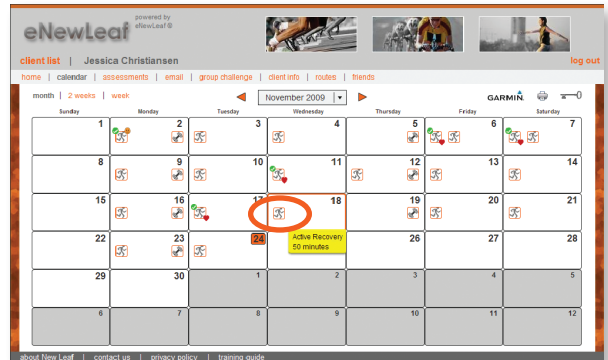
eNewLeaf powered by eNewLeaf®

client list | Jessica Christiansen

log out

home | calendar | assessments | email | group challenge | client info | routes | friends

month | 2 weeks | week

November 2009

GARMIN.

| Sunday | Monday | Tuesday | Wednesday | Thursday | Friday | Saturday |
|---|---|---|---|---|---|---|
| 1 | 2 | 3 | 4 | 5 | 6 | 7 |
| 8 | 9 | 10 | 11 | 12 | 13 | 14 |
| 15 | 16 | 17 | 18 | 19 | 20 | 21 |
| 22 | 23 | 24 | 25 | 26 | 27 | 28 |
| 29 | 30 | 1 | 2 | 3 | 4 | 5 |
| 6 | 7 | 8 | 9 | 10 | 11 | 12 |

Active Recovery
50 minutes

about New Leaf | contact us | privacy policy | training guide